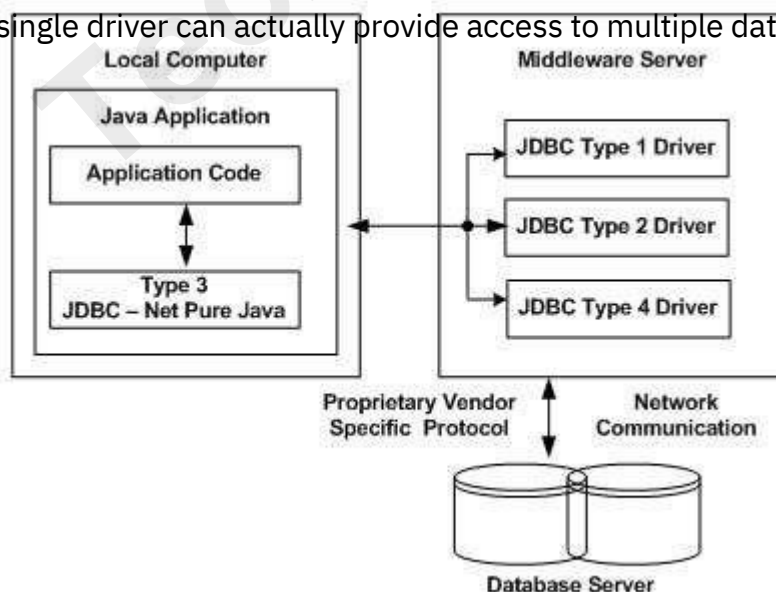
single driver can actually provide access to multiple dat

Local Computer

Java Application

Application Code

Type 3
JDBC – Net Pure Java

Middleware Server

JDBC Type 1 Driver

JDBC Type 2 Driver

JDBC Type 4 Driver

Proprietary Vendor Specific Protocol

Network Communication

Database Server